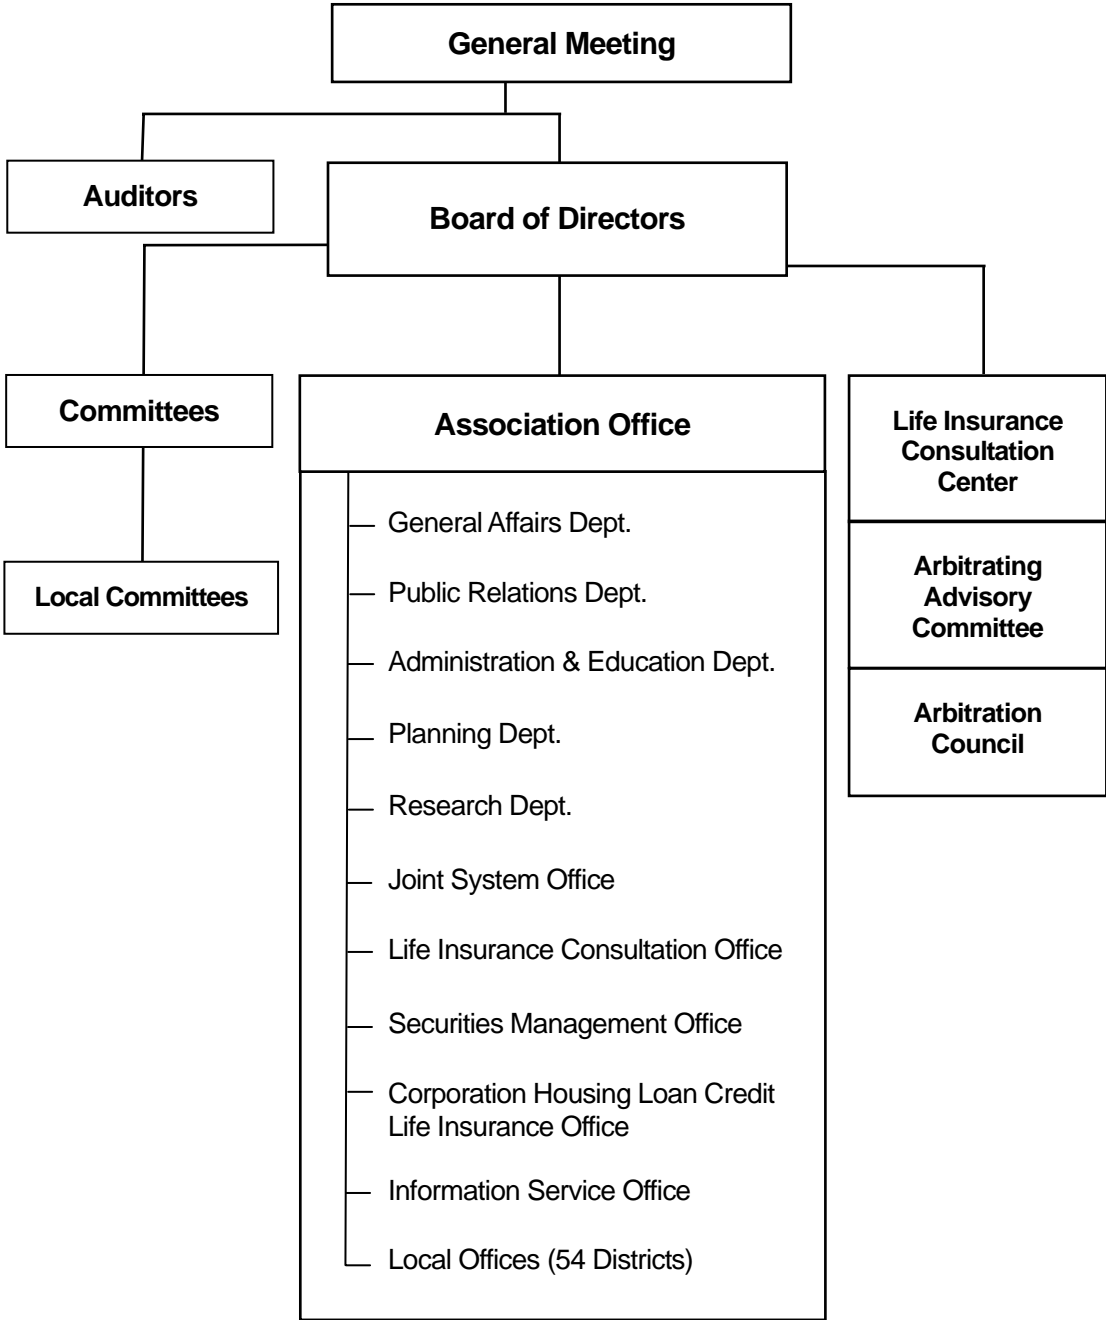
General Meeting

Auditors

Board of Directors

Committees

Local Committees

Association Office

General Affairs Dept.

Public Relations Dept.

Administration & Education Dept.

Planning Dept.

Research Dept.

Joint System Office

Life Insurance Consultation Office

Securities Management Office

Corporation Housing Loan Credit Life Insurance Office

Information Service Office

Local Offices (54 Districts)

Life Insurance Consultation Center

Arbitrating Advisory Committee

Arbitration Council